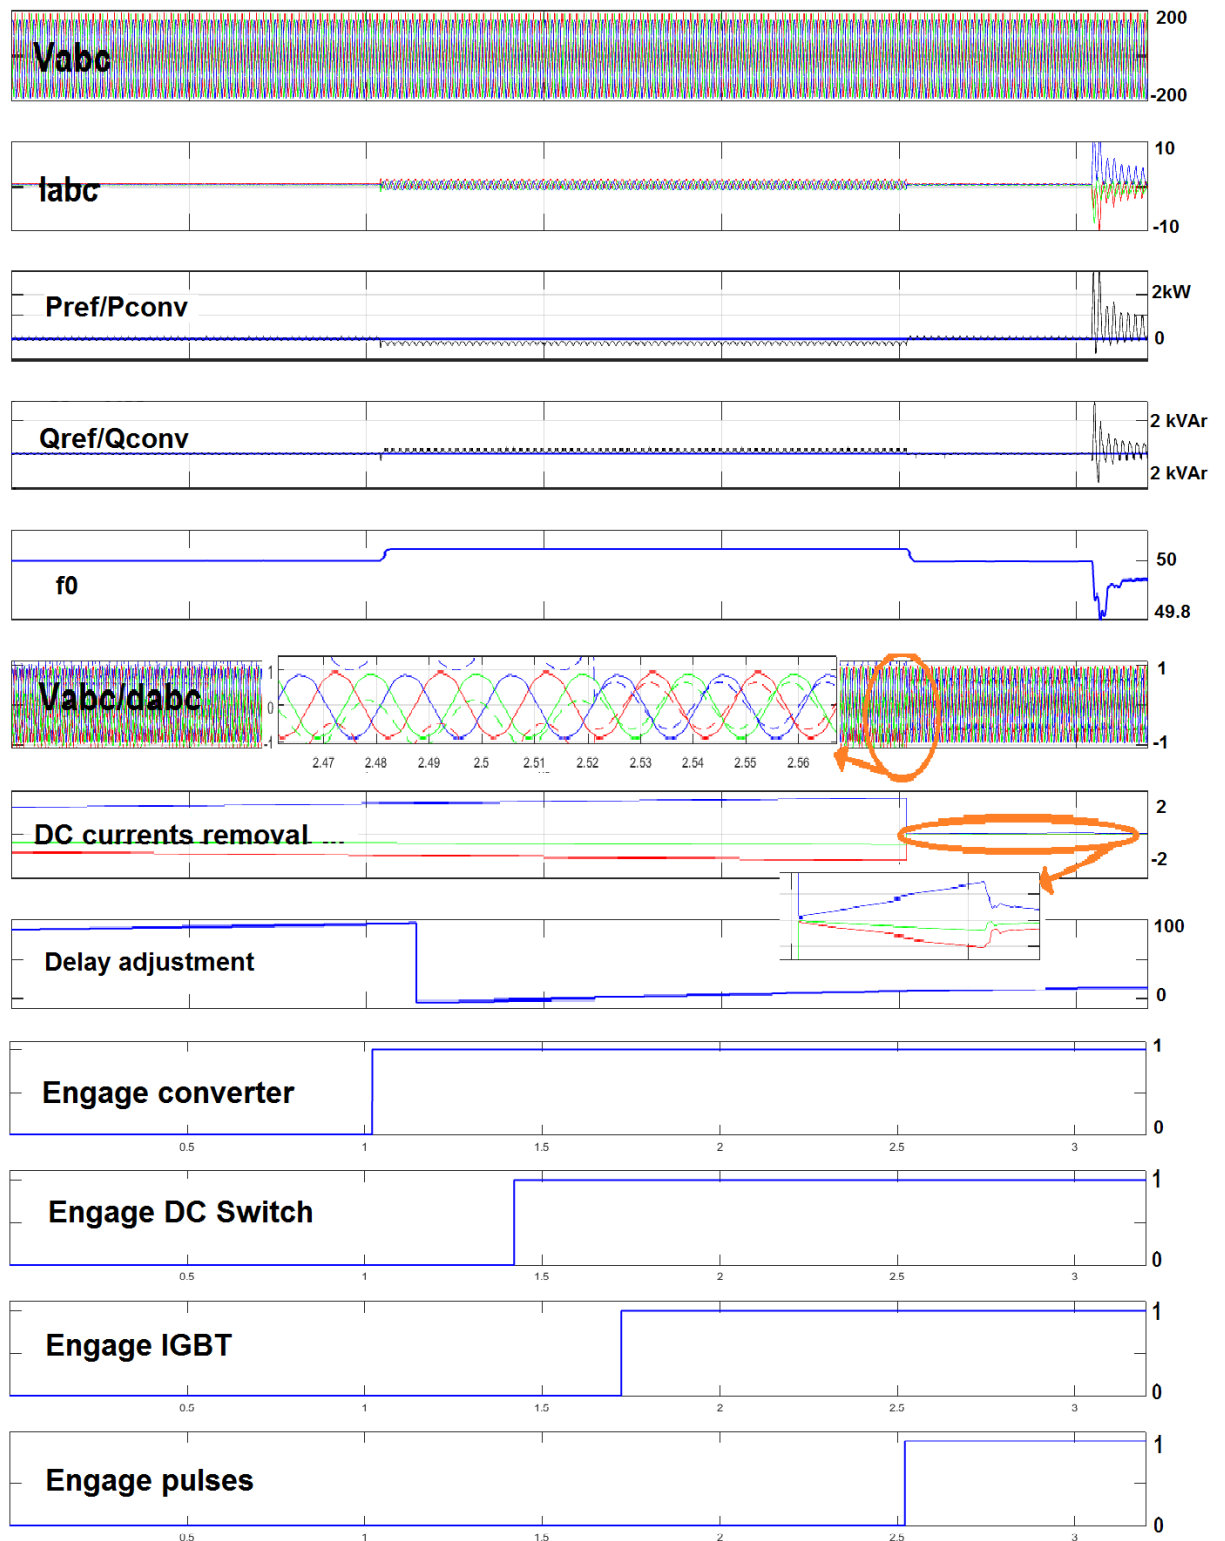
Vabc
200
-200

Iabc
10
-10

Pref/Pconv
2kW
0

Qref/Qconv
2 kVAr
2 kVAr

f0
50
49.8

Vabc/dabc
1
0
-1
2.47 2.48 2.49 2.5 2.51 2.52 2.53 2.54 2.55 2.56
1
-1

DC currents removal ...
2
-2

Delay adjustment
100
0

Engage converter
1
0
0.5 1 1.5 2 2.5 3

Engage DC Switch
1
0
0.5 1 1.5 2 2.5 3

Engage IGBT
1
0
0.5 1 1.5 2 2.5 3

Engage pulses
1
0
0.5 1 1.5 2 2.5 3